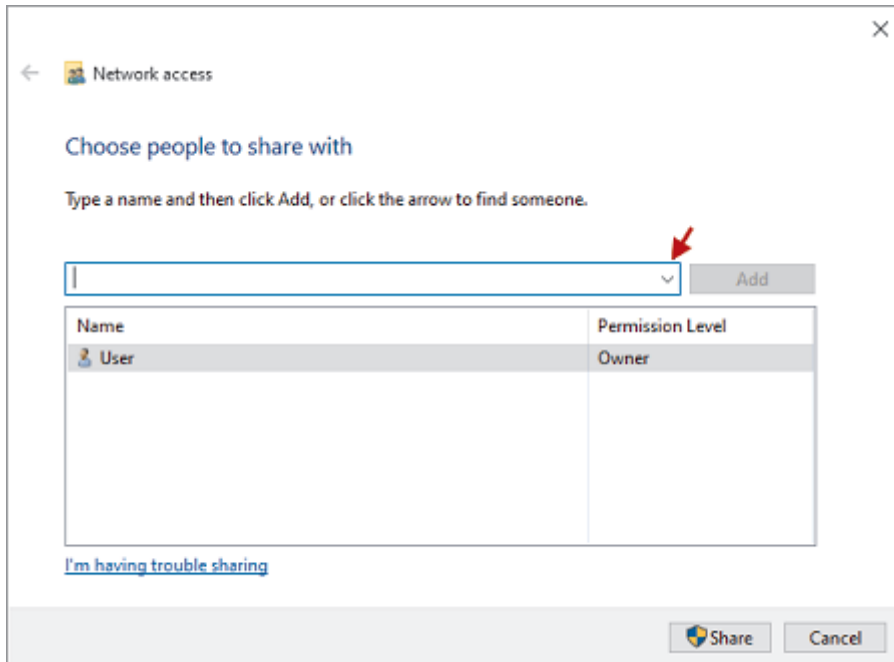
Network access

Choose people to share with

Type a name and then click Add, or click the arrow to find someone.

Add

| Name | Permission Level |
|---|---|
| User | Owner |

I'm having trouble sharing

Share

Cancel